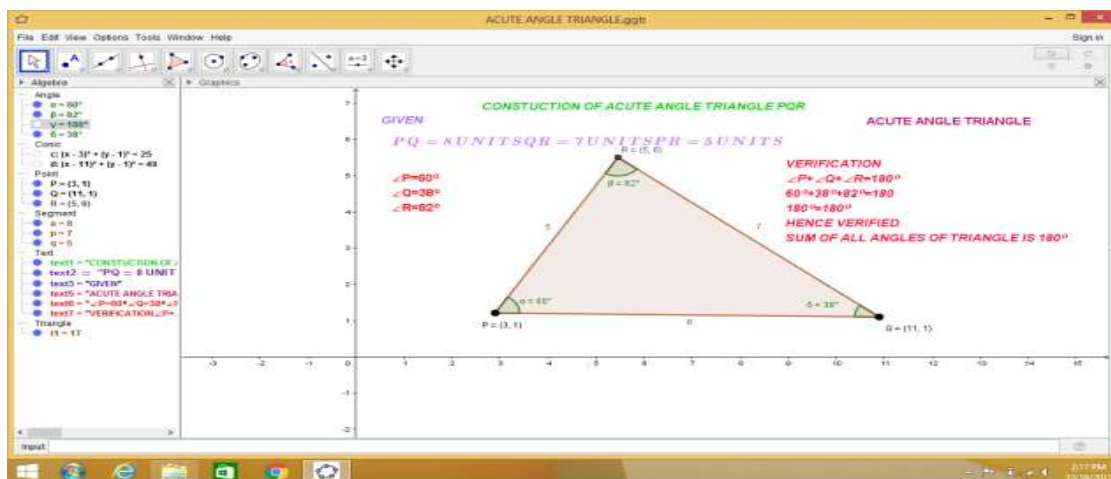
ACUTE ANGLE TRIANGLE.ggb

File Edit View Options Tools Window Help

Sign in

Algebra

Angle
α = 60°
β = 82°
γ = 180°
δ = 38°
Conic
c: (x - 3)² + (y - 1)² = 25
d: (x - 11)² + (y - 1)² = 49
Point
P = (3, 1)
Q = (11, 1)
R = (5, 6)
Segment
a = 8
p = 7
q = 5
Text
text1 = "CONSTUCTION OF
text2 = "PQ = 8 UNIT
text3 = "GIVEN"
text5 = "ACUTE ANGLE TRIA
text6 = "∠P=60°∠Q=38°
text7 = "VERIFICATION∠P+
Triangle
t1 = 17

Graphics

CONSTUCTION OF ACUTE ANGLE TRIANGLE PQR

GIVEN

$PQ = 8 UNITSQR = 7 UNITSPR = 5 UNITS$

ACUTE ANGLE TRIANGLE

∠P=60°
∠Q=38°
∠R=82°

VERIFICATION
∠P+∠Q+∠R=180°
60°+38°+82°=180
180°=180°
HENCE VERIFIED
SUM OF ALL ANGLES OF TRIANGLE IS 180°

R = (5, 6)
β = 82°
5
7
α = 60°
δ = 38°
8
P = (3, 1)
Q = (11, 1)

-3 -2 -1 0 1 2 3 4 5 6 7 8 9 10 11 12 13 14 15
7 6 5 4 3 2 1 -1 -2

Input:

2:17 PM